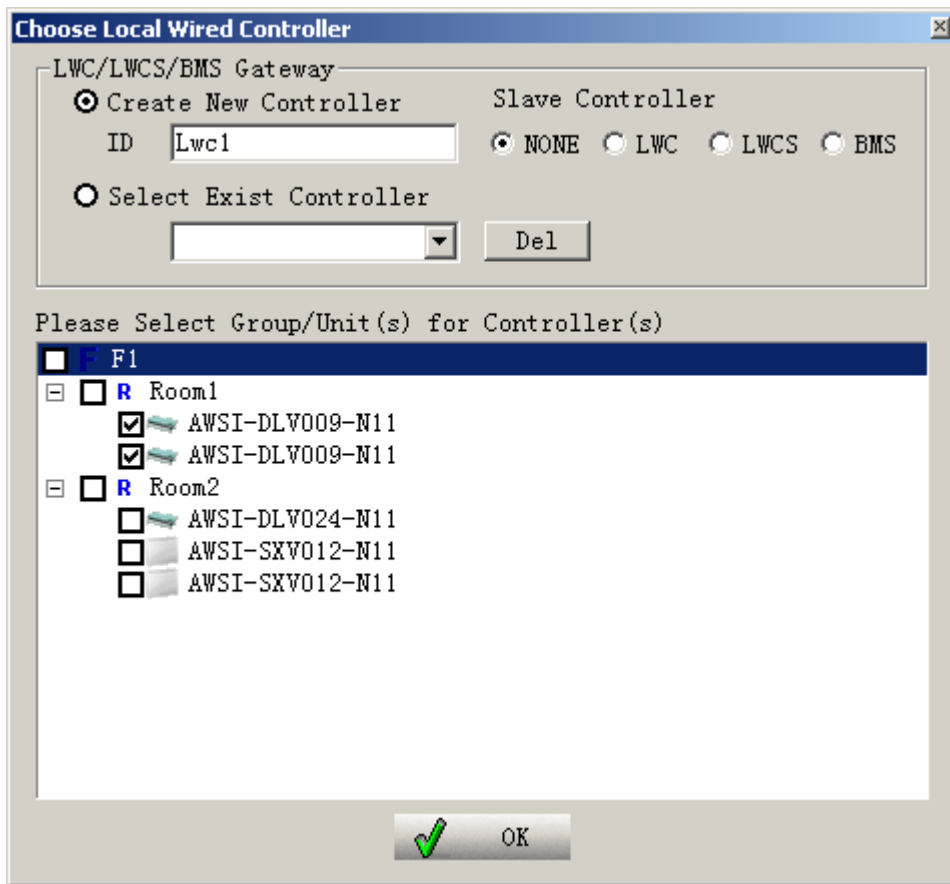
Choose Local Wired Controller

LWC/LWCS/BMS Gateway

Create New Controller

Slave Controller

ID Lwc1

NONE LWC LWCS BMS

Select Exist Controller

Del

Please Select Group/Unit(s) for Controller(s)

F F1

R Room1

AWSI-DLV009-N11

AWSI-DLV009-N11

R Room2

AWSI-DLV024-N11

AWSI-SXV012-N11

AWSI-SXV012-N11

OK